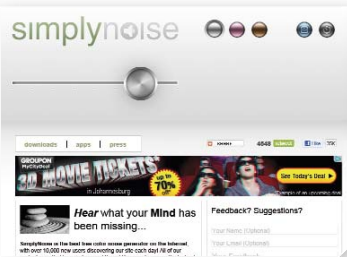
simplynoise

downloads | apps | press

4848

GROUPON

10 MOVIE TICKETS

up to 70% off

in Johannesburg

See Today's Deal

Hear what your Mind has been missing...

SimplyNoise is the best free color noise generator on the Internet, with over 10,000 new users discovering our site each day! All of our

Feedback? Suggestions?

Your Name (Optional)

Your Email (Optional)